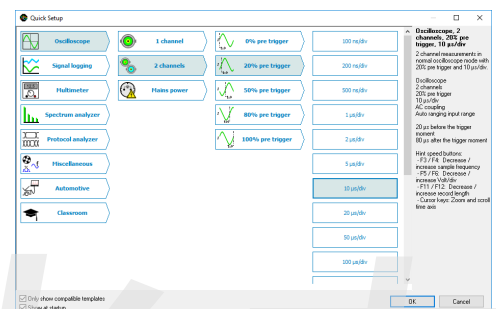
Quick Setup

Oscilloscope
Signal logging
Multimeter
Spectrum analyzer
Protocol analyzer
Miscellaneous
Automotive
Classroom

1 channel
2 channels
Mains power

0% pre trigger
20% pre trigger
50% pre trigger
80% pre trigger
100% pre trigger

100 ns/div
200 ns/div
500 ns/div
1 µs/div
2 µs/div
5 µs/div
10 µs/div
20 µs/div
50 µs/div
100 µs/div

Oscilloscope, 2 channels, 20% pre trigger, 10 µs/div

2 channel measurements in normal oscilloscope mode with 20% pre trigger and 10 µs/div.

Oscilloscope
2 channels
20% pre trigger
10 µs/div
AC coupling
Auto ranging input range

20 µs before the trigger moment
80 µs after the trigger moment

Hint speed buttons:
- F3 / F4: Decrease / increase sample frequency
- F5 / F6: Decrease / increase Volt/div
- F11 / F12: Decrease / increase record length
- Cursor keys: Zoom and scroll time axis

Only show compatible templates
Show at startup

OK
Cancel